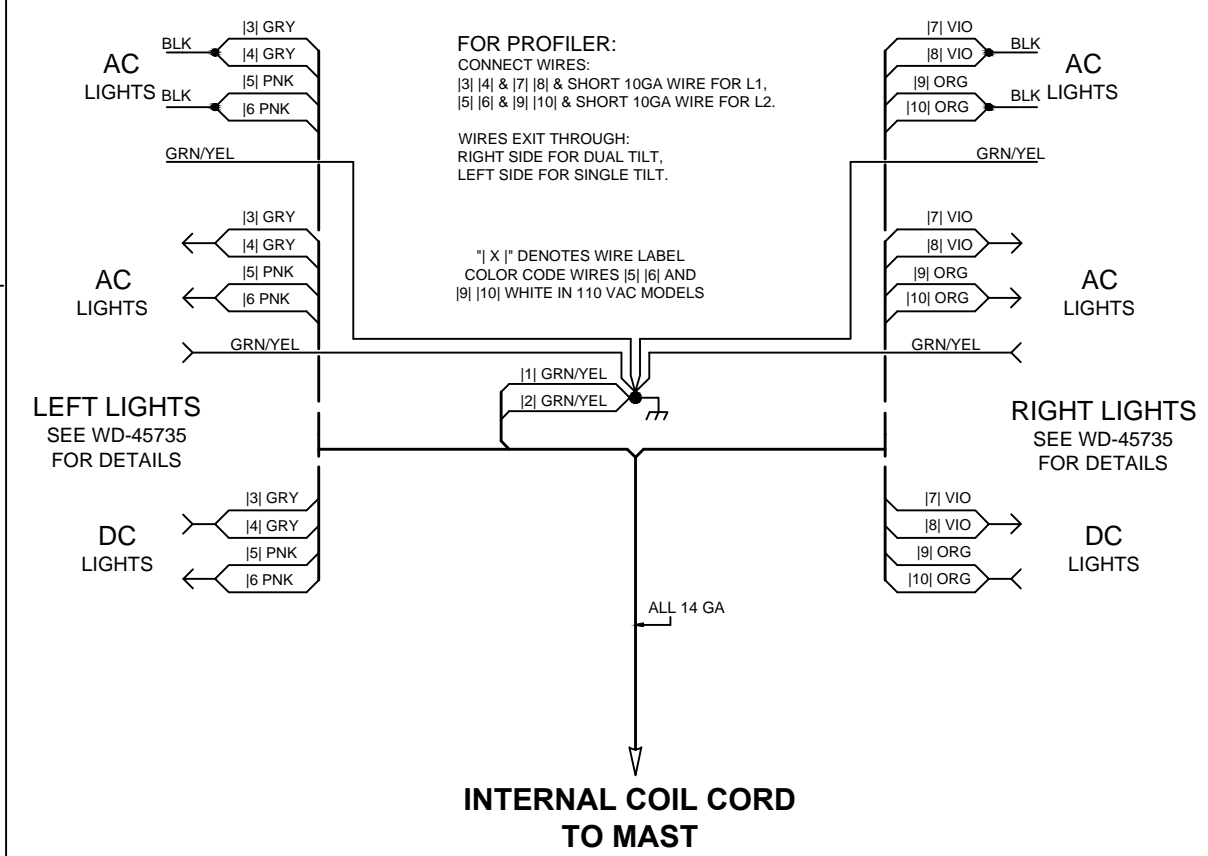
|3| GRY
BLK
|4| GRY
AC
|5| PNK
LIGHTS BLK
|6 PNK

FOR PROFILER:
CONNECT WIRES:
|3| |4| & |7| |8| & SHORT 10GA WIRE FOR L1,
|5| |6| & |9| |10| & SHORT 10GA WIRE FOR L2.

WIRES EXIT THROUGH:
RIGHT SIDE FOR DUAL TILT,
LEFT SIDE FOR SINGLE TILT.

|7| VIO
|8| VIO
BLK
AC
|9| ORG
|10| ORG
BLK
LIGHTS

GRN/YEL

GRN/YEL

|3| GRY
|4| GRY
AC
|5| PNK
LIGHTS
|6 PNK
GRN/YEL

"| X |" DENOTES WIRE LABEL
COLOR CODE WIRES |5| |6| AND
|9| |10| WHITE IN 110 VAC MODELS

|7| VIO
|8| VIO
|9| ORG
AC
|10| ORG
LIGHTS
GRN/YEL

|1| GRN/YEL
|2| GRN/YEL

LEFT LIGHTS
SEE WD-45735
FOR DETAILS

RIGHT LIGHTS
SEE WD-45735
FOR DETAILS

|3| GRY
|4| GRY
DC
|5| PNK
LIGHTS
|6 PNK

|7| VIO
|8| VIO
DC
|9| ORG
LIGHTS
|10| ORG

ALL 14 GA

INTERNAL COIL CORD
TO MAST